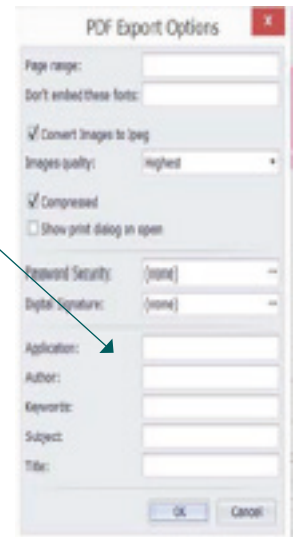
PDF Export Options

x

Page range:

Don't embed these fonts:

Convert Images to Jpeg

Images quality: Highest

Compressed

Show print dialog on open

Password Security: (none)

Digital Signature: (none)

Application:

Author:

Keywords:

Subject:

Title:

OK Cancel